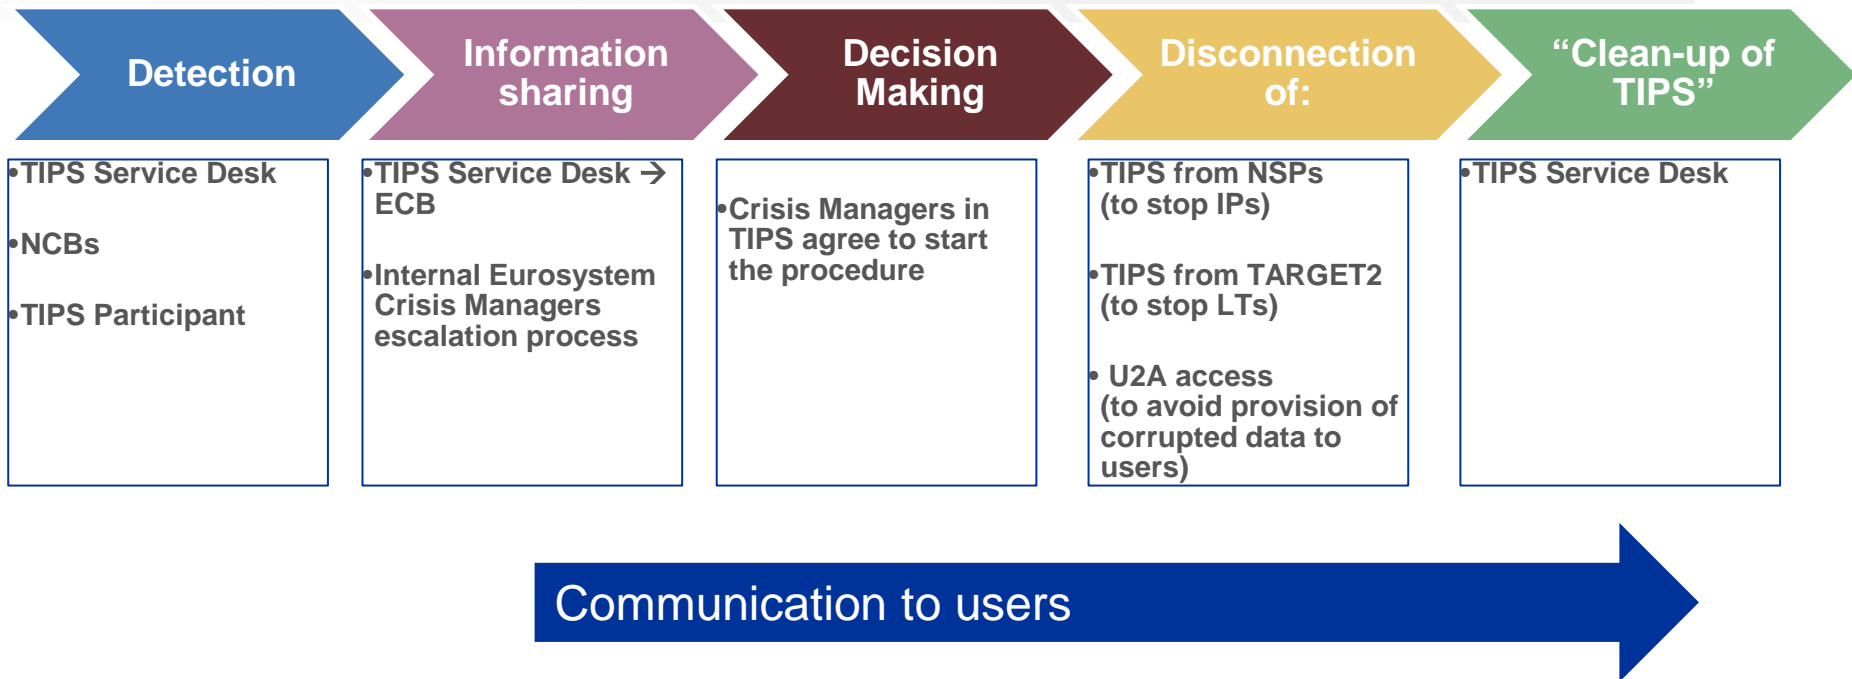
Detection

Information sharing

Decision Making

Disconnection of:

“Clean-up of TIPS”

•TIPS Service Desk

•NCBs

•TIPS Participant

•TIPS Service Desk → ECB

•Internal Eurosystem Crisis Managers escalation process

•Crisis Managers in TIPS agree to start the procedure

•TIPS from NSPs (to stop IPs)

•TIPS from TARGET2 (to stop LTs)

• U2A access (to avoid provision of corrupted data to users)

•TIPS Service Desk

Communication to users